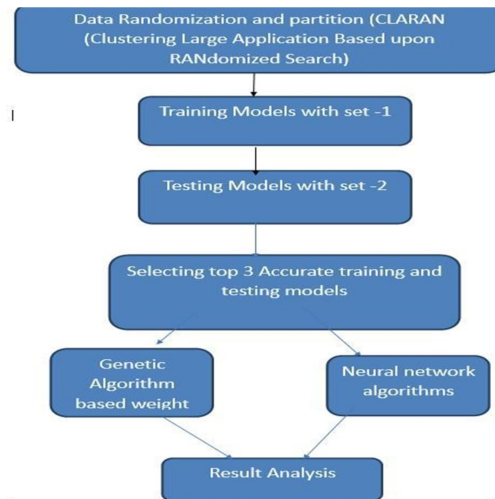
Data Randomization and partition (CLARAN (Clustering Large Application Based upon RANdomized Search)

Training Models with set -1

Testing Models with set -2

Selecting top 3 Accurate training and testing models

Genetic Algorithm based weight

Neural network algorithms

Result Analysis